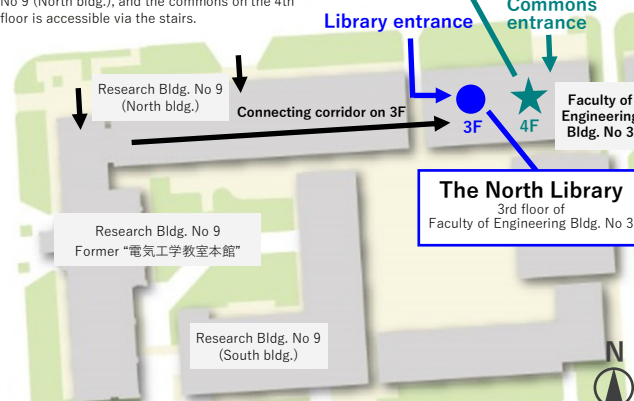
No 9 (North bldg.), and the commons on the 4th floor is accessible via the stairs.

Library entrance

Commons entrance

Research Bldg. No 9 (North bldg.)

Connecting corridor on 3F

3F

4F

Faculty of Engineering Bldg. No 3

The North Library
3rd floor of
Faculty of Engineering Bldg. No 3

Research Bldg. No 9
Former "電気工学教室本館"

Research Bldg. No 9 (South bldg.)

N